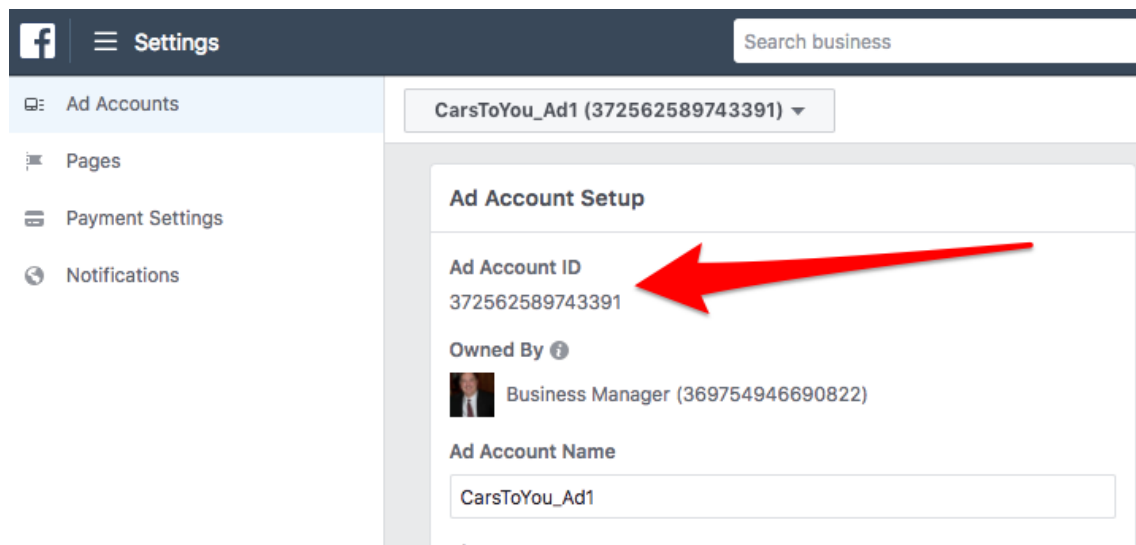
f Settings

Search business

Ad Accounts

Pages

Payment Settings

Notifications

CarsToYou_Ad1 (372562589743391)

Ad Account Setup

Ad Account ID
372562589743391

Owned By

Business Manager (369754946690822)

Ad Account Name

CarsToYou_Ad1